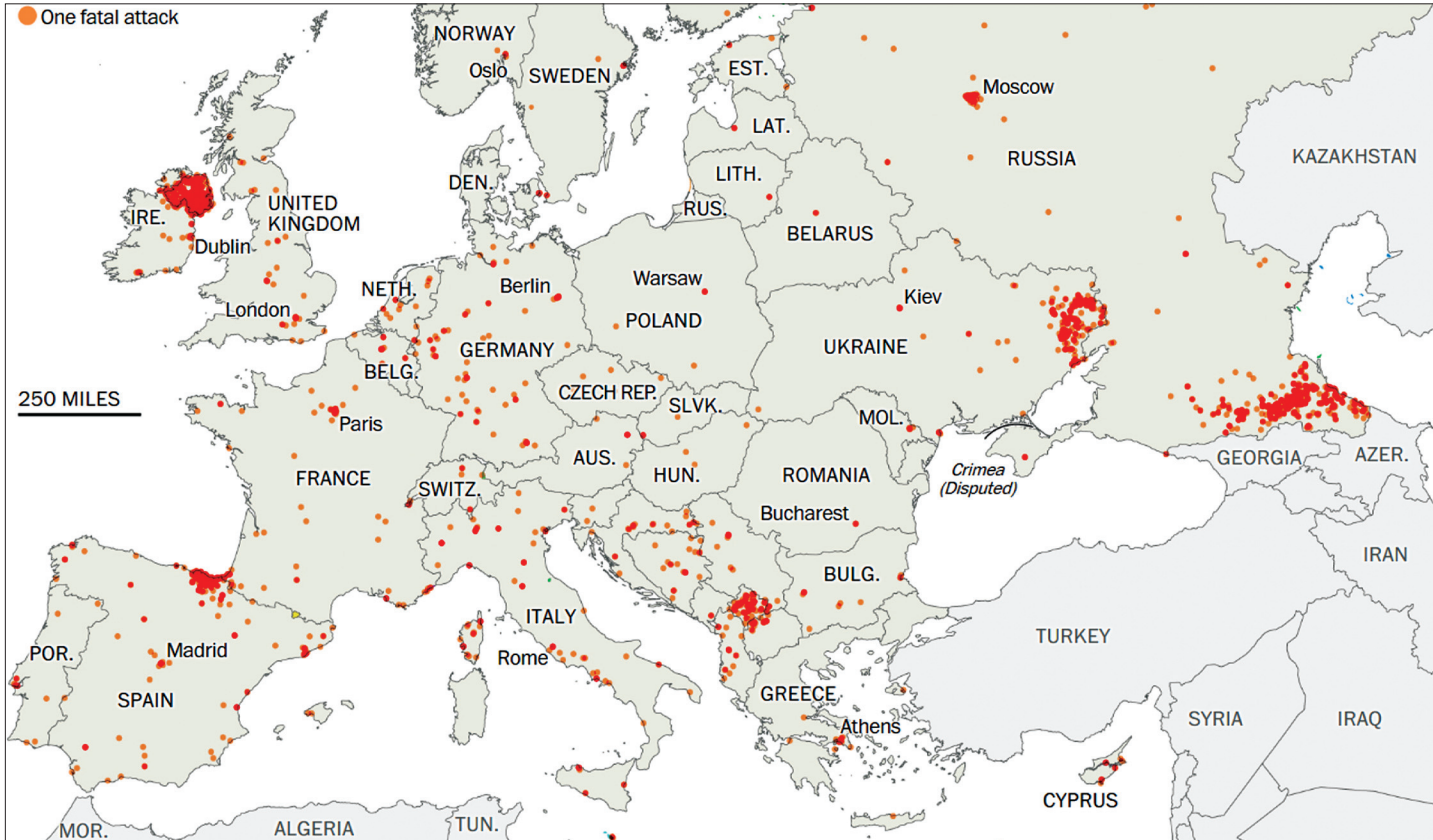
One fatal attack

NORWAY
Oslo
SWEDEN
EST.
Moscow
LAT.
RUSSIA
KAZAKHSTAN
LITH.
DEN.
RUS.
UNITED KINGDOM
IRE.
BELARUS
Dublin
Warsaw
NETH.
Berlin
London
Kiev
POLAND
GERMANY
UKRAINE
BELG.
250 MILES
CZECH REP.
SLVK.
Paris
MOL.
AUS.
HUN.
ROMANIA
FRANCE
GEORGIA
AZER.
Crimea (Disputed)
SWITZ.
Bucharest
IRAN
BULG.
ITALY
TURKEY
POR.
Madrid
Rome
SPAIN
GREECE
SYRIA
IRAQ
Athens
CYPRUS
MOR.
ALGERIA
TUN.